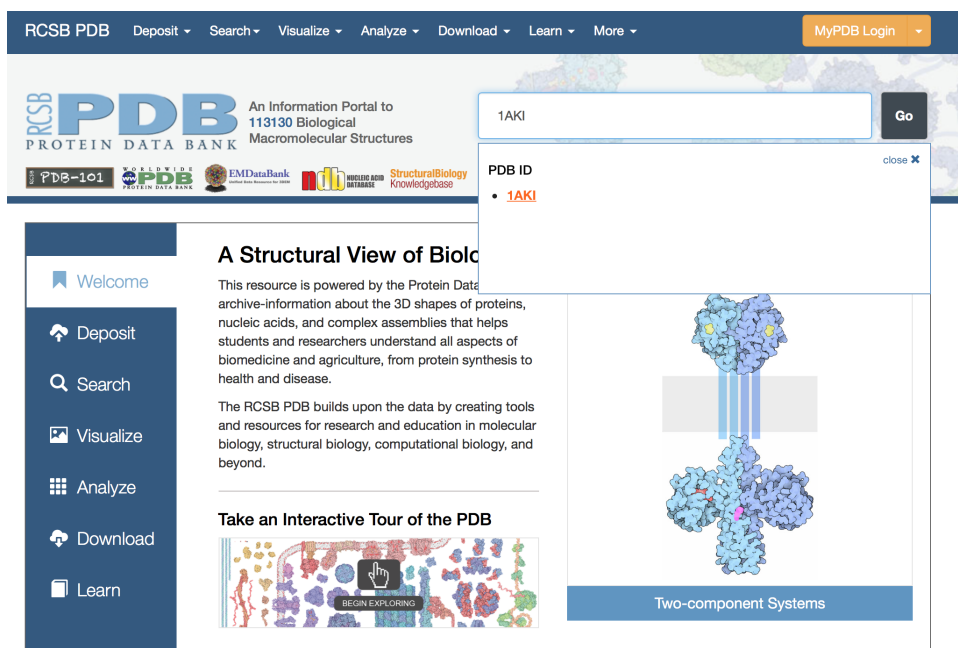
RCSB PDB Deposit ▾ Search ▾ Visualize ▾ Analyze ▾ Download ▾ Learn ▾ More ▾ MyPDB Login ▾

RCSB PDB PROTEIN DATA BANK

An Information Portal to 113130 Biological Macromolecular Structures

PDB-101 WORLDWIDE PDB PROTEIN DATA BANK EMDataBank NUCLEIC ACID DATABASE StructuralBiology Knowledgebase

1AKI

Go

close ✖

PDB ID

• 1AKI

Welcome

Deposit

Search

Visualize

Analyze

Download

Learn

A Structural View of Biolo

This resource is powered by the Protein Data archive-information about the 3D shapes of proteins, nucleic acids, and complex assemblies that helps students and researchers understand all aspects of biomedicine and agriculture, from protein synthesis to health and disease.

The RCSB PDB builds upon the data by creating tools and resources for research and education in molecular biology, structural biology, computational biology, and beyond.

Take an Interactive Tour of the PDB

BEGIN EXPLORING

Two-component Systems